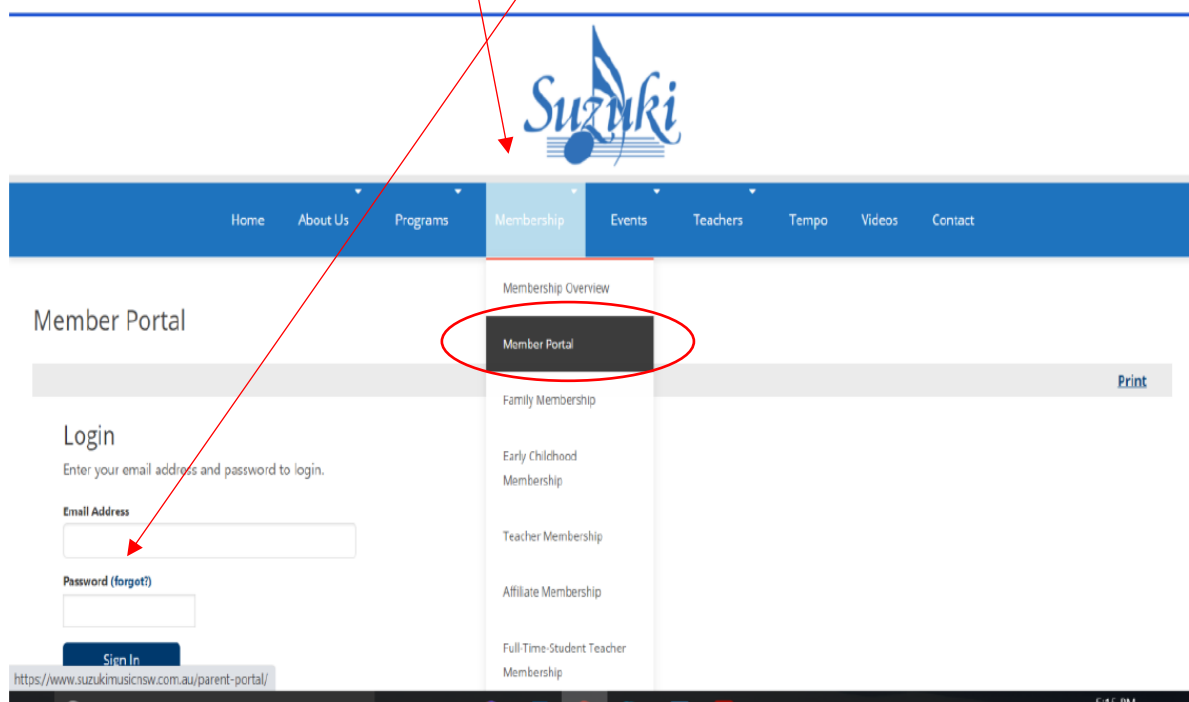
Suzuki

Home About Us Programs Membership Events Teachers Tempo Videos Contact

Membership Overview
Member Portal
Family Membership
Early Childhood Membership
Teacher Membership
Affiliate Membership
Full-Time-Student Teacher Membership

Member Portal

Print

Login
Enter your email address and password to login.

Email Address

Password (forgot?)

Sign In

https://www.suzukimusicnsw.com.au/parent-portal/